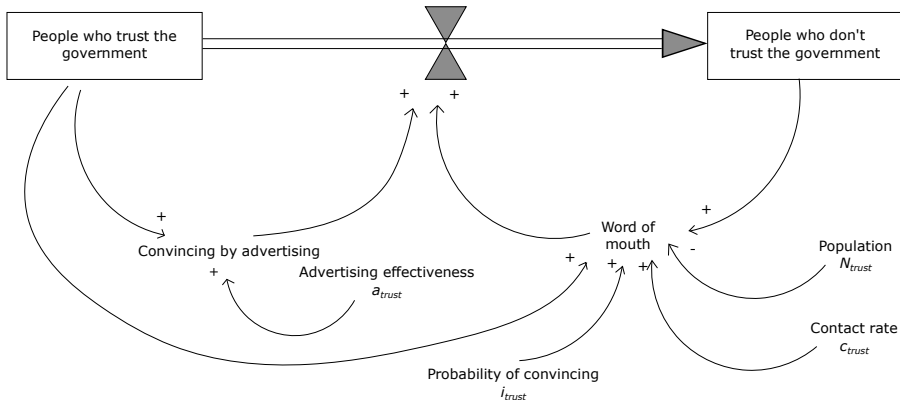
People who trust the government

People who don't trust the government

+

+

+

Convincing by advertising

+

Advertising effectiveness
$a_{trust}$

Word of mouth

+

+

+

+

-

Population
$N_{trust}$

Contact rate
$c_{trust}$

Probability of convincing
$i_{trust}$